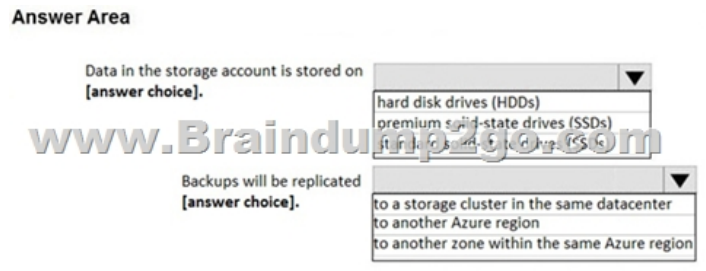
Answer Area

Data in the storage account is stored on [answer choice].

hard disk drives (HDDs)
premium solid-state drives (SSDs)
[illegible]

www.Braindump2go.com

Backups will be replicated [answer choice].

to a storage cluster in the same datacenter
to another Azure region
to another zone within the same Azure region